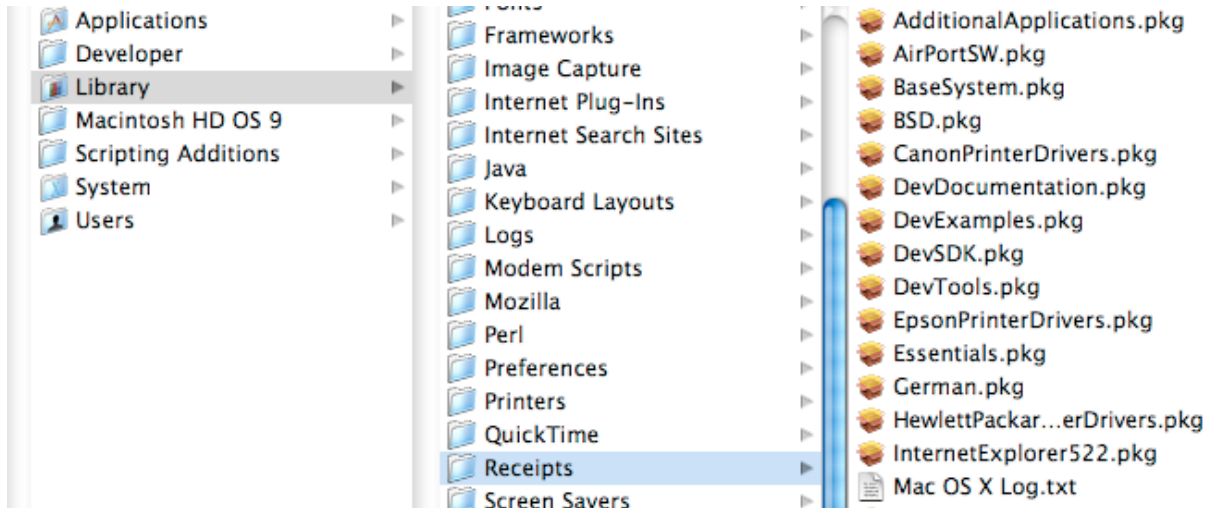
Applications
Developer
Library
Macintosh HD OS 9
Scripting Additions
System
Users

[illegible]
Frameworks
Image Capture
Internet Plug-Ins
Internet Search Sites
Java
Keyboard Layouts
Logs
Modem Scripts
Mozilla
Perl
Preferences
Printers
QuickTime
Receipts
Screen Savers

AdditionalApplications.pkg
AirPortSW.pkg
BaseSystem.pkg
BSD.pkg
CanonPrinterDrivers.pkg
DevDocumentation.pkg
DevExamples.pkg
DevSDK.pkg
DevTools.pkg
EpsonPrinterDrivers.pkg
Essentials.pkg
German.pkg
HewlettPackar...erDrivers.pkg
InternetExplorer522.pkg
Mac OS X Log.txt